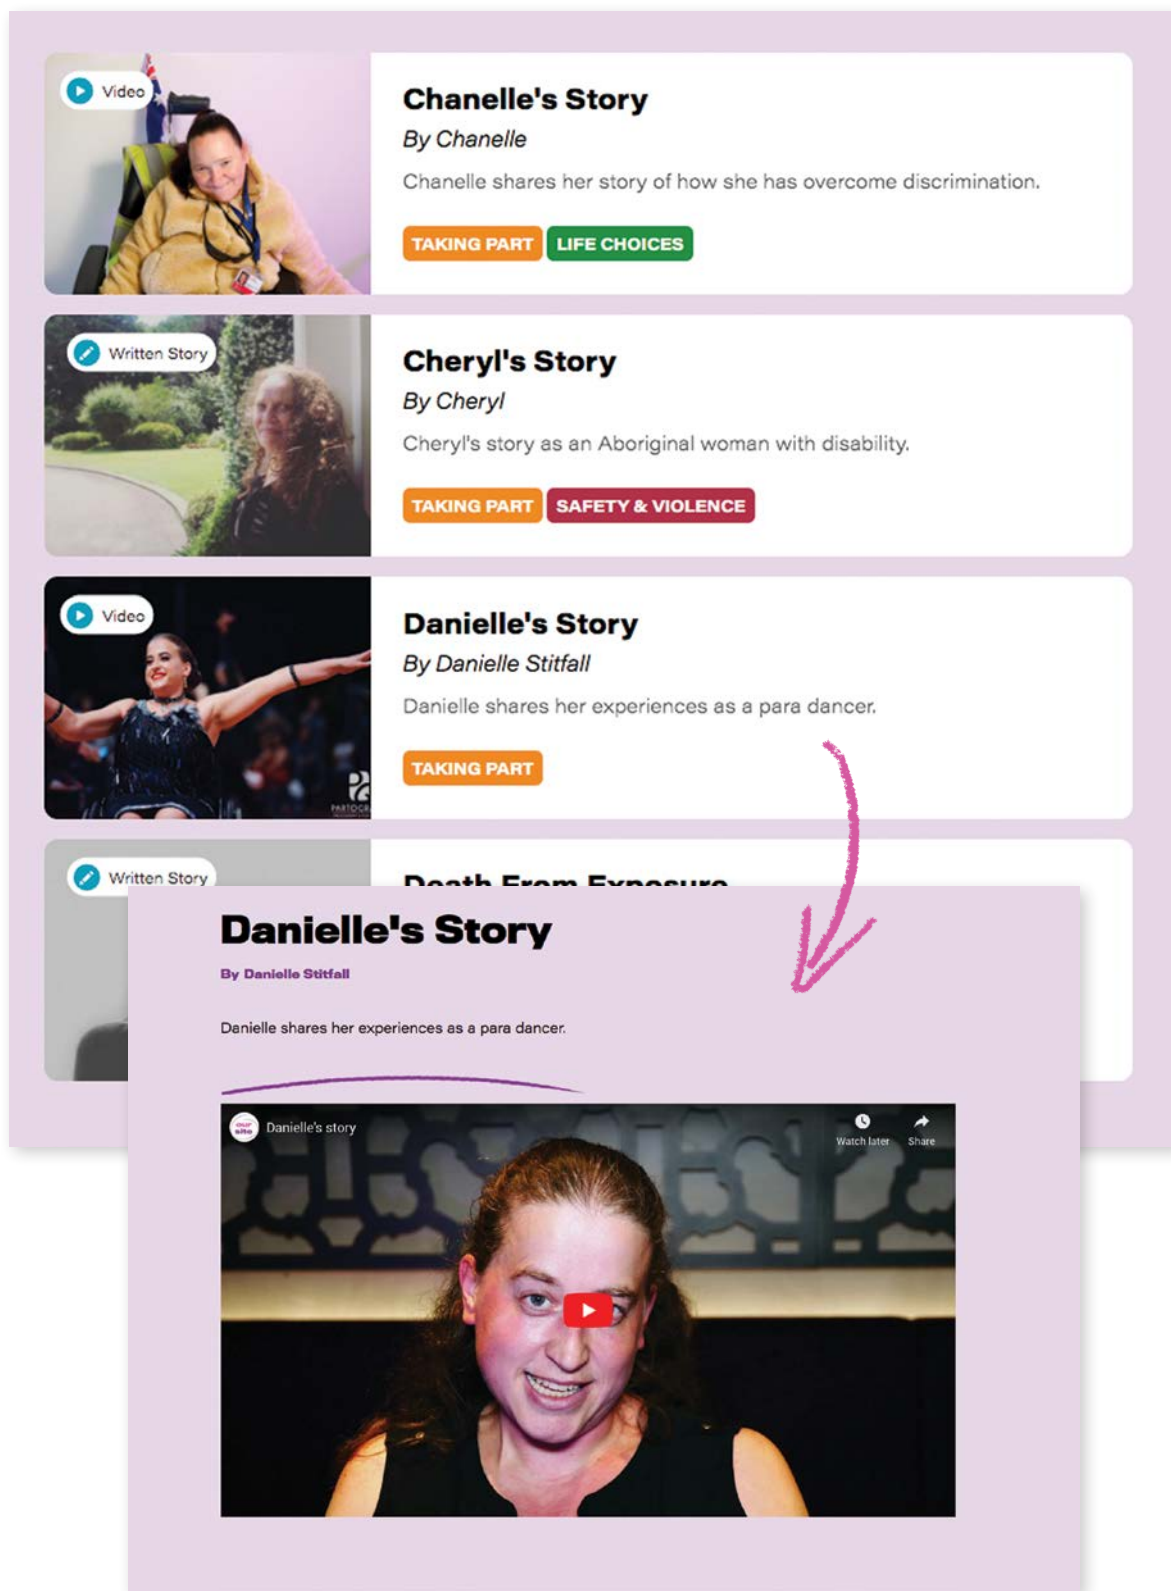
Video

Chanelle's Story

By Chanelle

Chanelle shares her story of how she has overcome discrimination.

TAKING PART LIFE CHOICES

Written Story

Cheryl's Story

By Cheryl

Cheryl's story as an Aboriginal woman with disability.

TAKING PART SAFETY & VIOLENCE

Video

Danielle's Story

By Danielle Stitfall

Danielle shares her experiences as a para dancer.

TAKING PART

Written Story

Death From Exposure

Danielle's Story

By Danielle Stitfall

Danielle shares her experiences as a para dancer.

Danielle's story

Watch later

Share